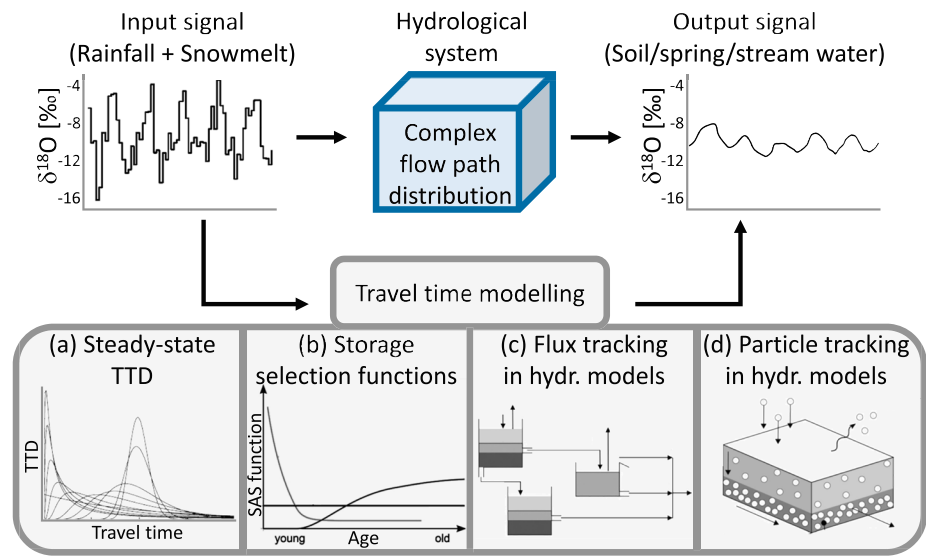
Input signal
(Rainfall + Snowmelt)

$\delta^{18}O$ [‰]
-4
-8
-12
-16

Hydrological system

Complex flow path distribution

Output signal
(Soil/spring/stream water)

$\delta^{18}O$ [‰]
-4
-8
-12
-16

Travel time modelling

(a) Steady-state TTD

TTD

Travel time

(b) Storage selection functions

SAS function

young
Age
old

(c) Flux tracking in hydr. models

(d) Particle tracking in hydr. models